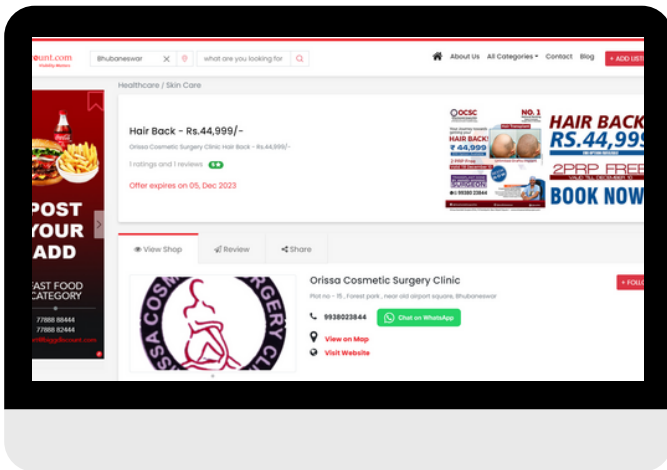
ount.com

Bhubaneswar

what are you looking for

About Us All Categories Contact Blog + ADD LISTI

Healthcare / Skin Care

POST YOUR ADD

FAST FOOD CATEGORY

77888 88444
77888 82444

Hair Back - Rs.44,999/-

Orissa Cosmetic Surgery Clinic Hair Back - Rs.44,999/-

1 ratings and 1 reviews 5

Offer expires on 05, Dec 2023

OCSC

NO. 1

HAIR BACK!

₹ 44,999

SURGEON

HAIR BACK RS.44,999

2PRP FREE

BOOK NOW

View Shop

Review

Share

Orissa Cosmetic Surgery Clinic

Plot no - 15 , Forest park , near old airport square, Bhubaneswar

9938023844

Chat on WhatsApp

View on Map

Visit Website

+ FOLLO